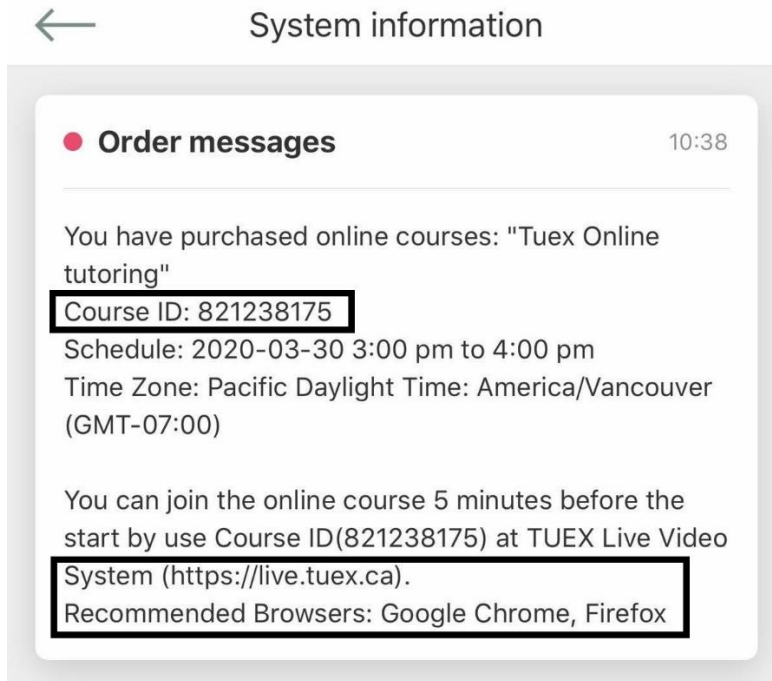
System information

Order messages

10:38

You have purchased online courses: "Tuex Online tutoring"
Course ID: 821238175
Schedule: 2020-03-30 3:00 pm to 4:00 pm
Time Zone: Pacific Daylight Time: America/Vancouver (GMT-07:00)

You can join the online course 5 minutes before the start by use Course ID(821238175) at TUEX Live Video System (https://live.tuex.ca).
Recommended Browsers: Google Chrome, Firefox